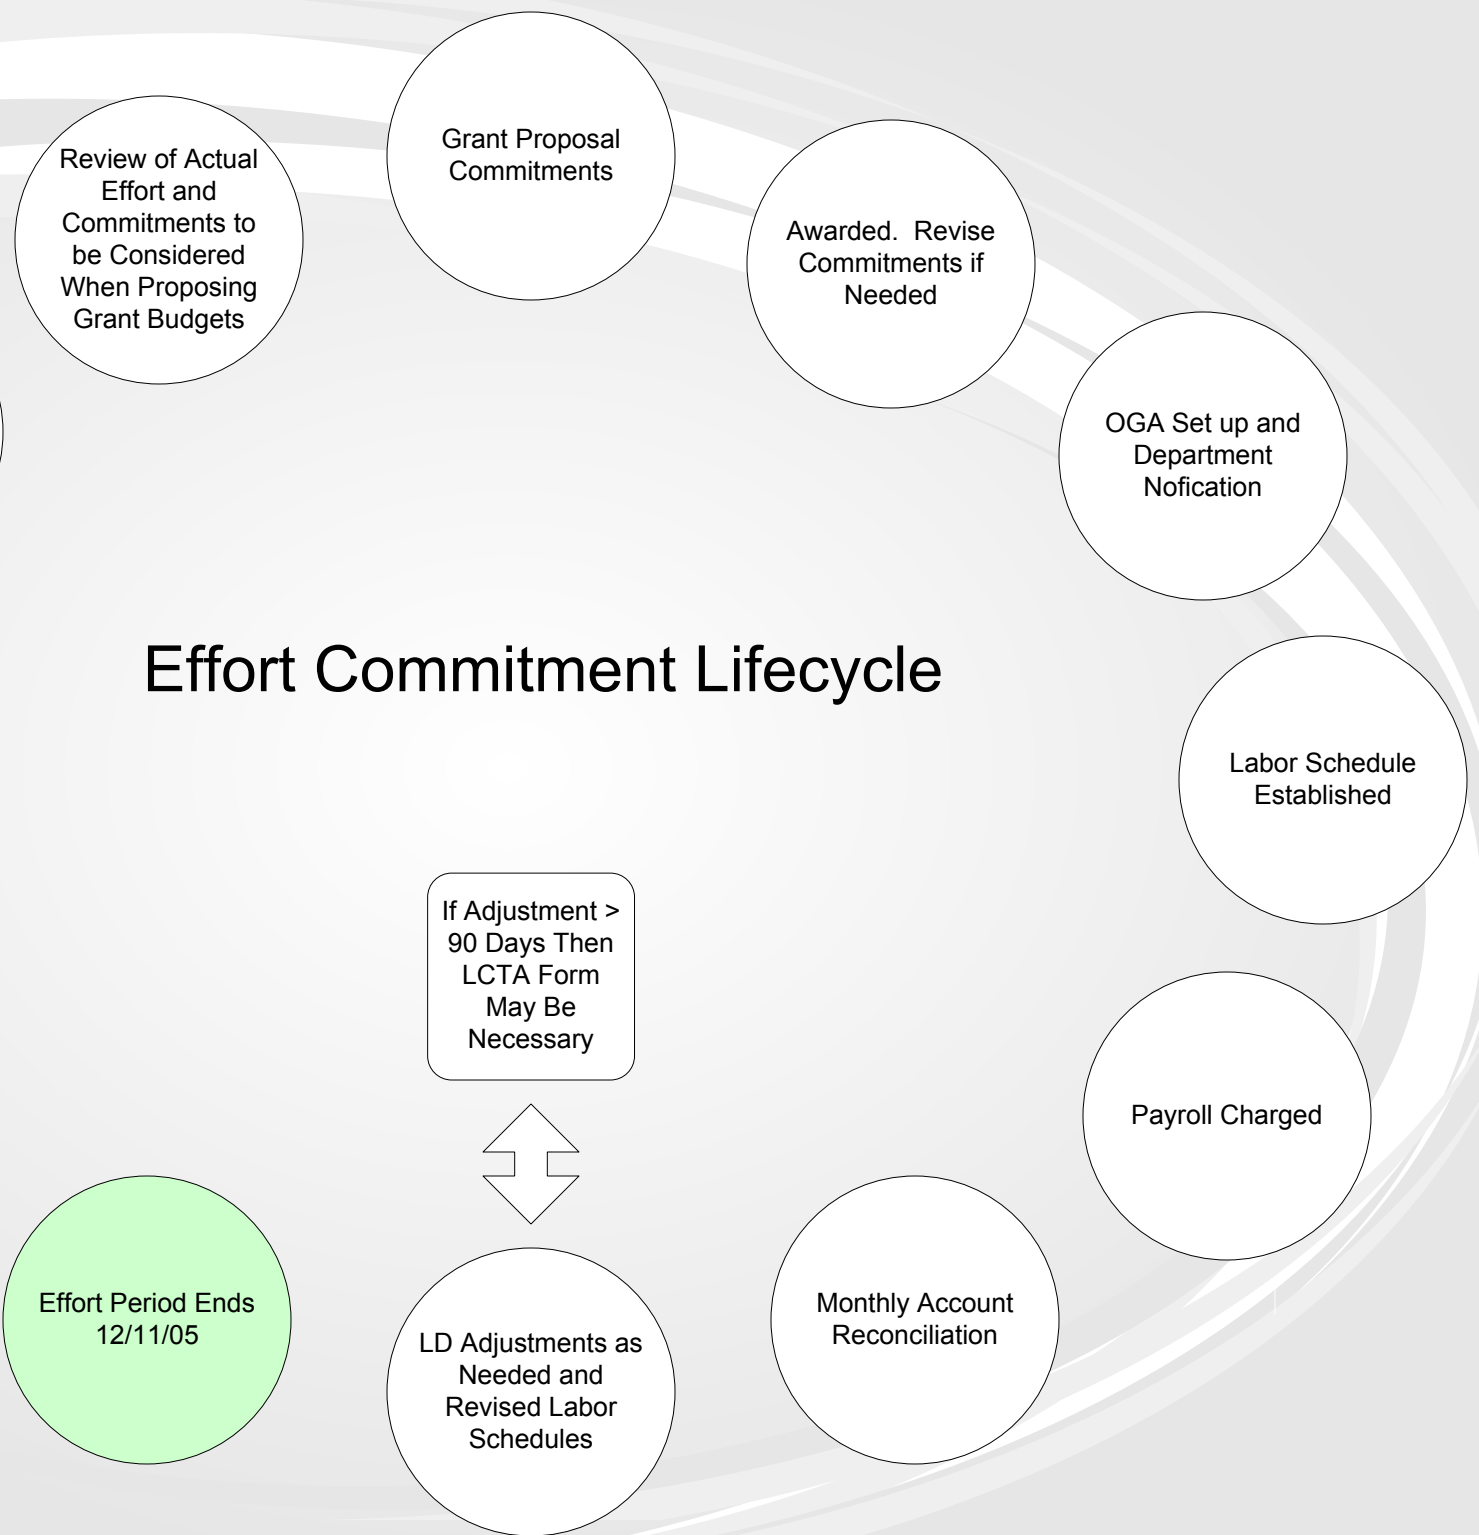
Grant Proposal Commitments

Awarded. Revise Commitments if Needed

OGA Set up and Department Nofication

Labor Schedule Established

Payroll Charged

Monthly Account Reconciliation

LD Adjustments as Needed and Revised Labor Schedules

If Adjustment > 90 Days Then LCTA Form May Be Necessary

Effort Period Ends 12/11/05

Review of Actual Effort and Commitments to be Considered When Proposing Grant Budgets

Effort Commitment Lifecycle